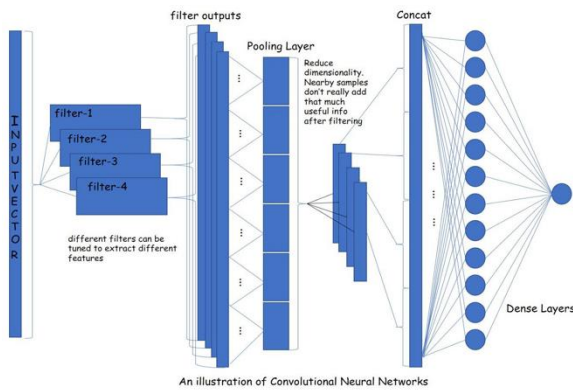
filter outputs

Concat

Pooling Layer

Reduce dimensionality. Nearby samples don't really add that much useful info after filtering

INPUTVECTOR

filter-1

filter-2

filter-3

filter-4

different filters can be tuned to extract different features

Dense Layers

An illustration of Convolutional Neural Networks